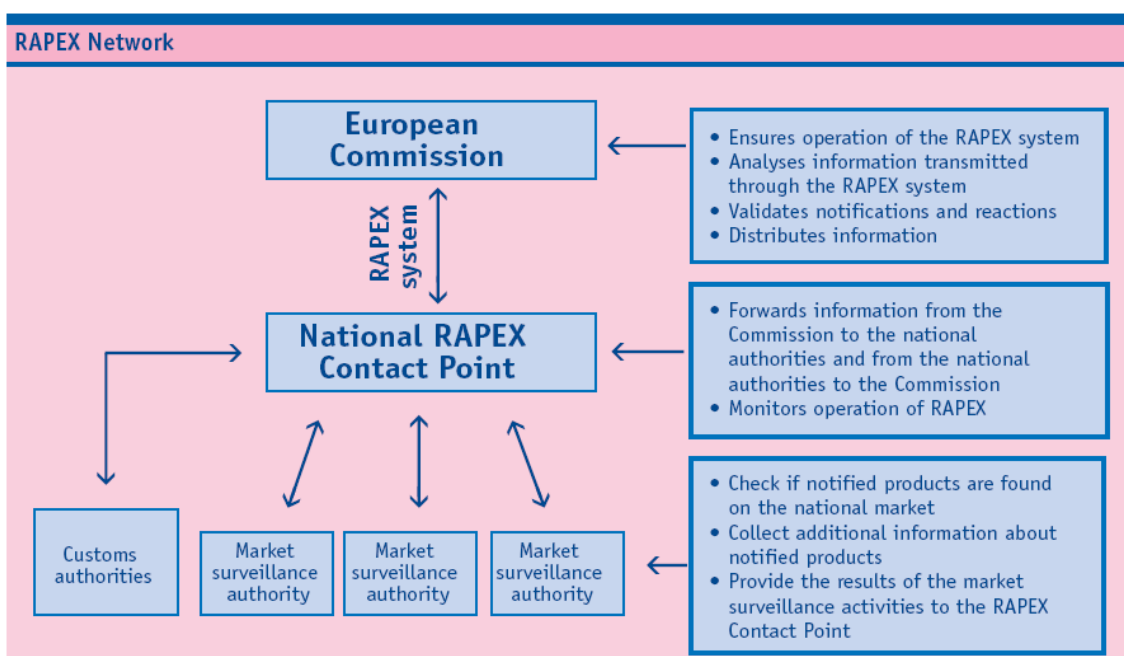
RAPEX Network

European Commission

RAPEX system

National RAPEX Contact Point

Customs authorities

Market surveillance authority

Market surveillance authority

Market surveillance authority

• Ensures operation of the RAPEX system
• Analyses information transmitted through the RAPEX system
• Validates notifications and reactions
• Distributes information

• Forwards information from the Commission to the national authorities and from the national authorities to the Commission
• Monitors operation of RAPEX

• Check if notified products are found on the national market
• Collect additional information about notified products
• Provide the results of the market surveillance activities to the RAPEX Contact Point